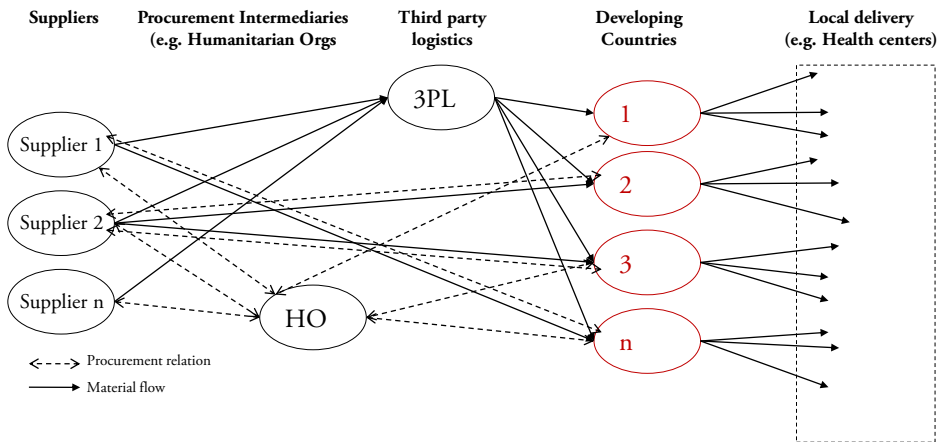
Suppliers

Procurement Intermediaries (e.g. Humanitarian Orgs

Third party logistics

Developing Countries

Local delivery (e.g. Health centers)

3PL

Supplier 1

Supplier 2

Supplier n

HO

1

2

3

n

Procurement relation

Material flow